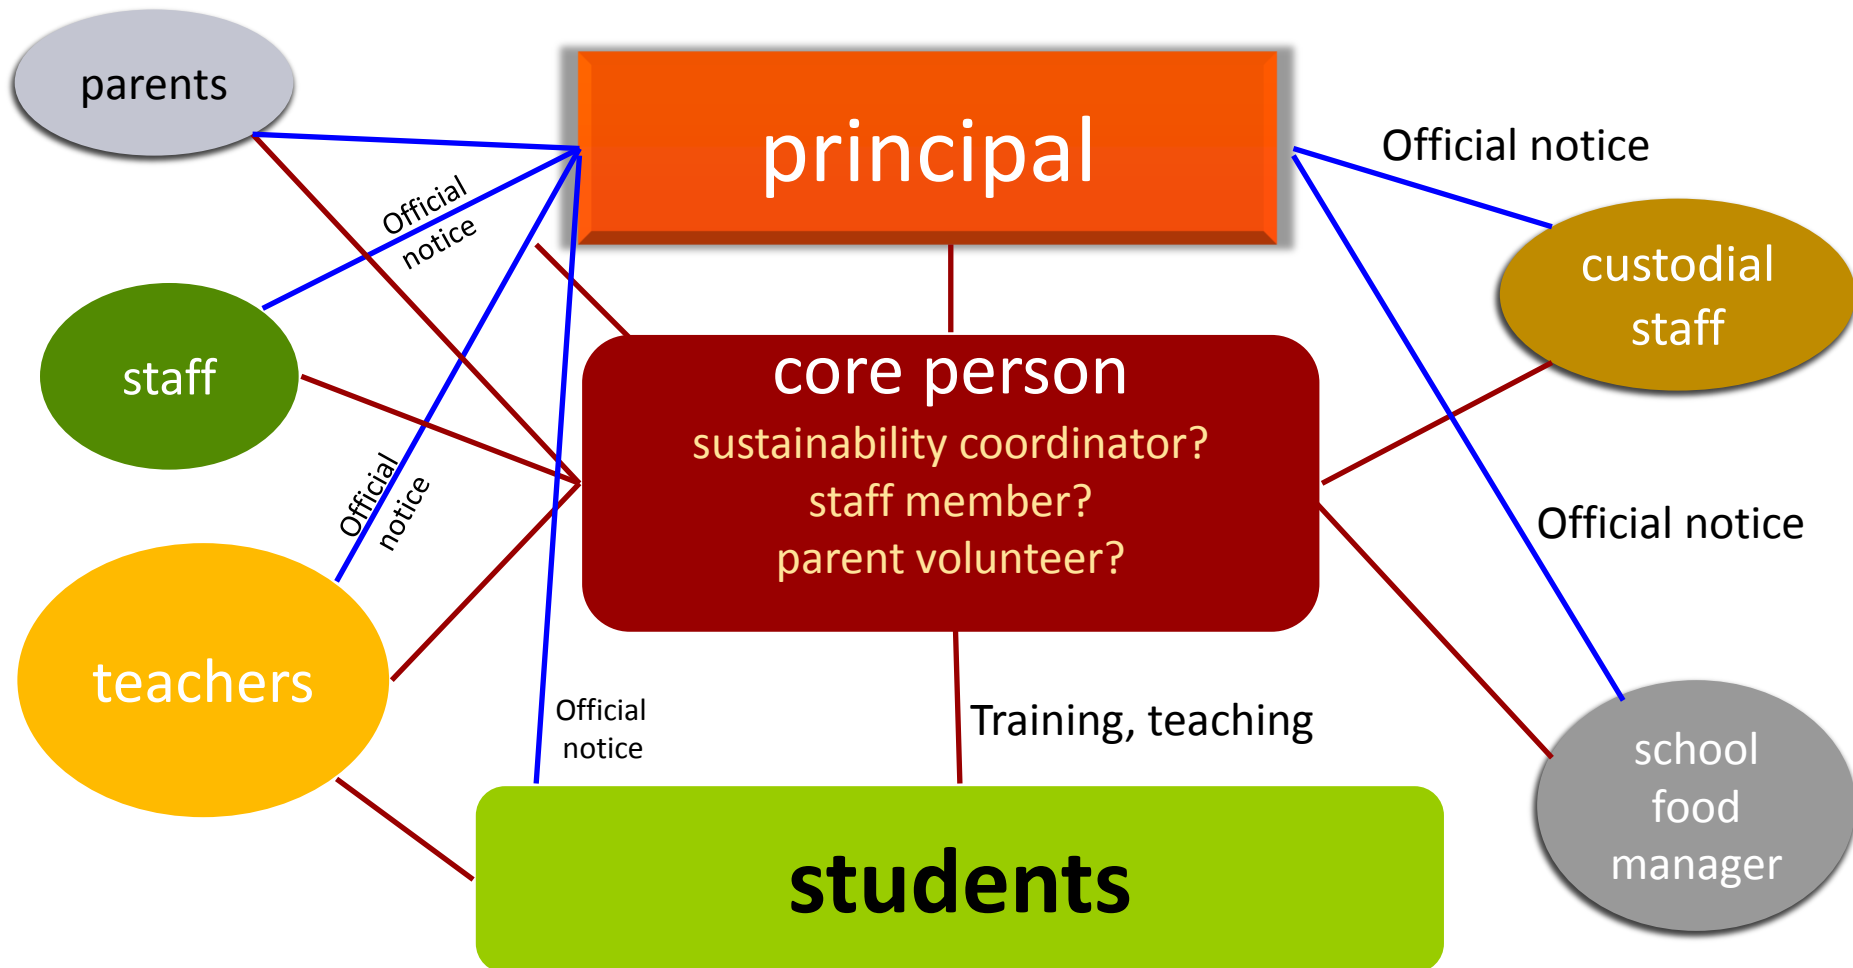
parents

principal

Official notice

Official notice

custodial staff

staff

core person
sustainability coordinator?
staff member?
parent volunteer?

Official notice

Official notice

teachers

school food manager

Official notice

Training, teaching

students